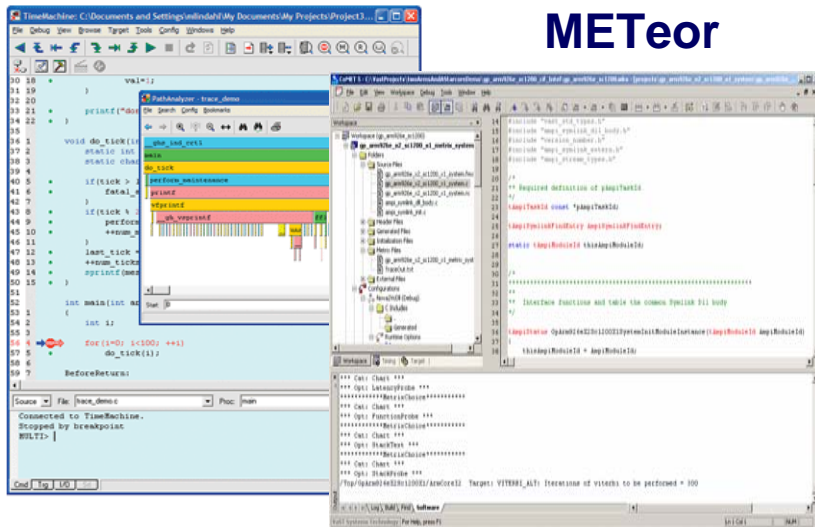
METeor

TimeMachine: C:\Documents and Settings\mlindahl\My Documents\My Projects\Project3...

File Debug View Browse Target Tools Config Windows Help

30 18 val=1;
31 19 }
32 20
33 21 printf("done
34 22 }
35
36 1 void do_tick(in
37 2 static int
38 3 static char
39
40 5 if(tick > 1
41 6 fatal_
42 7 }
43 8 if(tick % 1
44 9 perform
45 10 ++num_m
46 11 }
47 12 last_tick =
48 13 ++num_ticks
49 14 sprintf(mes
50 15 }
51
52 1 int main(int ar
53 2 {
54 3 int i;
55
56 4 for(i=0; i<100; ++i)
57 5 do_tick(i);
58 6
59 7 BeforeReturn:

Source File: trace_demo.c Proc: main

Connected to TimeMachine.
Stopped by breakpoint
MULTI>

Cmd Trg I/O

PathAnalyzer - trace_demo
File Search Config Bookmarks
__ghs_ind_crt1
main
do_tick
perform_maintenance
printf
vfprintf
__gh_vsprintf
Start: 0

CoMET 5 - C:\FastProjects\...
File Edit View Workspace Debug Tools Window Help
Workspace
Workspace 'gp_arm926e_sc1200'
gp_arm926e_s2_sc1200_e1_metric_system
Folders
Source Files
Header Files
Generated Files
Initialization Files
Metrics Files
External Files
Configurations
Nova2HdB (Debug)
C Includes
Generated
Runtime Options
Workspace Tesing Target

#include "vast_std_types.h"
#include "ampi_symlink_dll_types.h"
#include "version_number.h"
#include "ampi_symlink_extern.h"
#include "ampi_stream_types.h"

/*
** Required definition of pAmpiTaskId
*/
tAmpiTaskId const *pAmpiTaskId;

tAmpiSymlinkFindEntry ampiSymlinkFindEntry;

static tAmpiModuleId thisAmpiModuleId;

/*
**
** Interface functions and table the common Symlink Dll body
*/

tAmpiStatus Gpâre926e...(tAmpiModuleId ampiModuleId)

thisAmpiModuleId = ampiModuleId;

*** Cat: Chart ***
*** Opt: LatencyProbe ***
**********MetricChoice**********
*** Cat: Chart ***
*** Opt: FunctionProbe ***
**********MetricChoice**********
*** Cat: Chart ***
*** Opt: StackTest ***
**********MetricChoice**********
*** Cat: Chart ***
*** Opt: StackProbe ***
/Top/Gpâre926e... Target: VITERBI_ALT: Iterations of viterbi to be performed = 300

Log Build Find software
VaST Systems Technology For Help, press F1